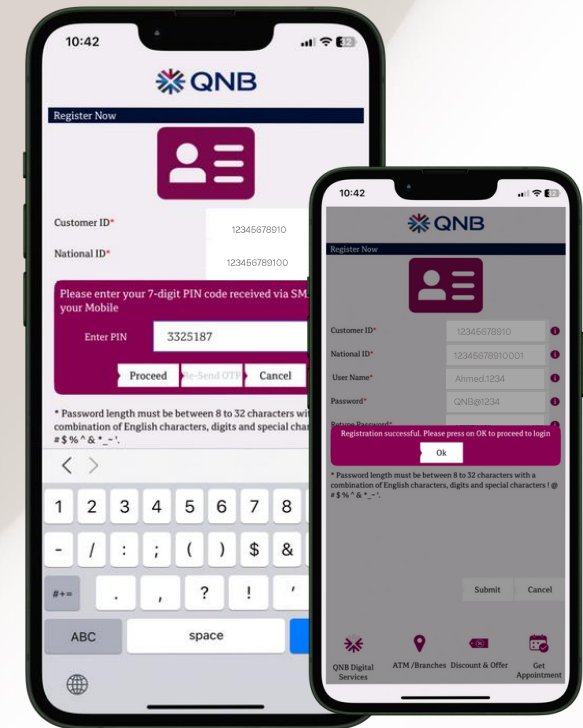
10:42

QNB

Register Now

Customer ID*
12345678910

National ID*
123456789100

Please enter your 7-digit PIN code received via SM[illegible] your Mobile

Enter PIN
3325187

Proceed
Re-Send OTP
Cancel

* Password length must be between 8 to 32 characters wi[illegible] combination of English characters, digits and special char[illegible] # $ % ^ & *_-'.

< >

1 2 3 4 5 6 7 8

- / : ; ( ) $ &

#+= . , ? ! '

ABC
space

10:42

QNB

Register Now

Customer ID*
12345678910

National ID*
12345678910001

User Name*
Ahmed.1234

Password*
QNB@1234

Retype Password*

Registration successful. Please press on OK to proceed to login

Ok

* Password length must be between 8 to 32 characters with a combination of English characters, digits and special characters ! @ # $ % ^ & *_-'.

Submit
Cancel

QNB Digital Services
ATM /Branches
Discount & Offer
Get Appointment